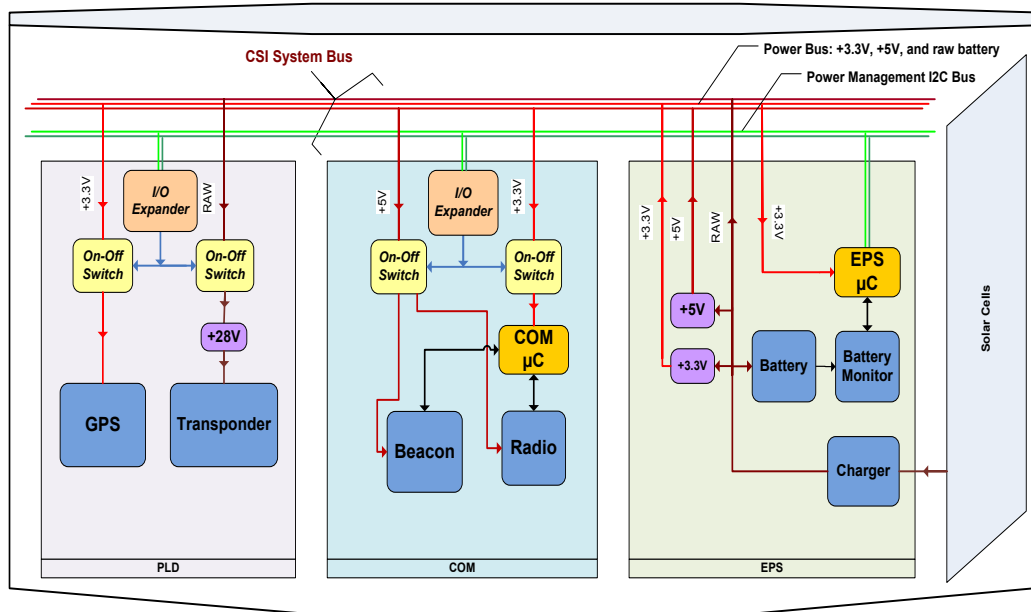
CSI System Bus

Power Bus: +3.3V, +5V, and raw battery

Power Management I2C Bus

+3.3V

I/O Expander

RAW

On-Off Switch

On-Off Switch

+28V

GPS

Transponder

PLD

+5V

I/O Expander

+3.3V

On-Off Switch

On-Off Switch

COM µC

Beacon

Radio

COM

+3.3V

+5V

RAW

+3.3V

EPS µC

+5V

+3.3V

Battery

Battery Monitor

Charger

EPS

Solar Cells